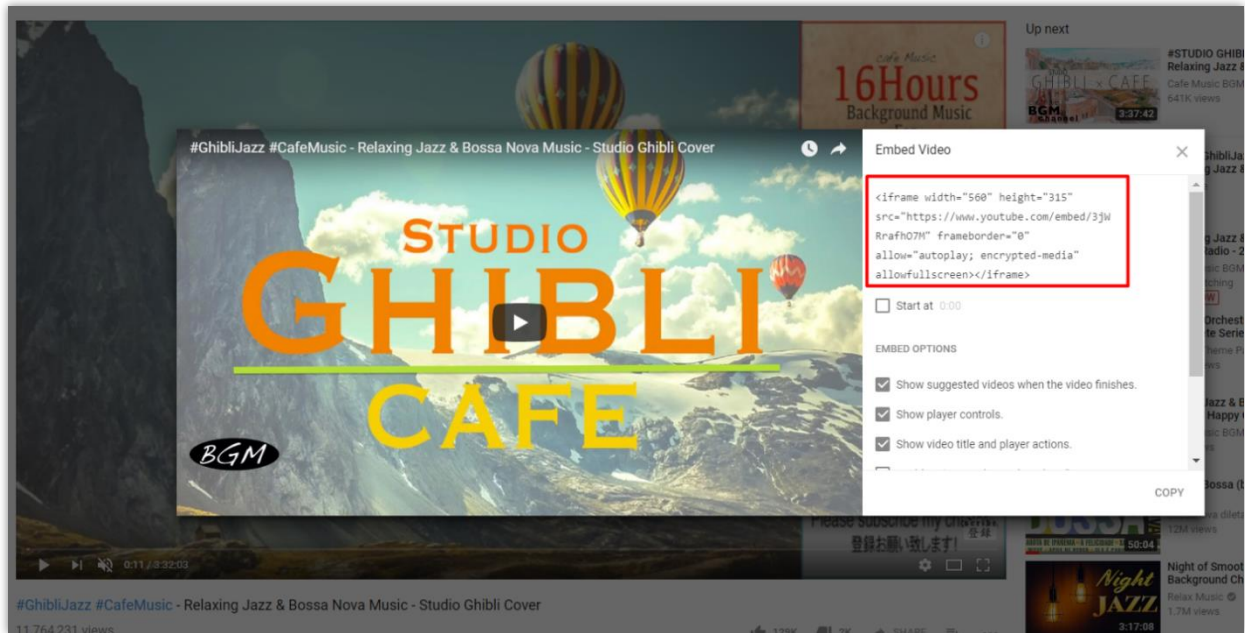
Cafe Music
16Hours
Background Music

Up next

#STUDIO GHIBLI
Relaxing Jazz &
Cafe Music BGM
641K views
3:37:42

#GhibliJazz #CafeMusic - Relaxing Jazz & Bossa Nova Music - Studio Ghibli Cover

STUDIO
GHIBLI
CAFE
BGM

Embed Video

<iframe width="560" height="315" src="https://www.youtube.com/embed/3jWRrafhO7M" frameborder="0" allow="autoplay; encrypted-media" allowfullscreen></iframe>

Start at 0:00

EMBED OPTIONS

Show suggested videos when the video finishes.

Show player controls.

Show video title and player actions.

COPY

Please subscribe my channel
登録お願い致します!

0:11 / 3:32:03

50:04

Night of Smoot
Background Ch
Relax Music
1.7M views
3:17:08

#GhibliJazz #CafeMusic - Relaxing Jazz & Bossa Nova Music - Studio Ghibli Cover
11,764,231 views